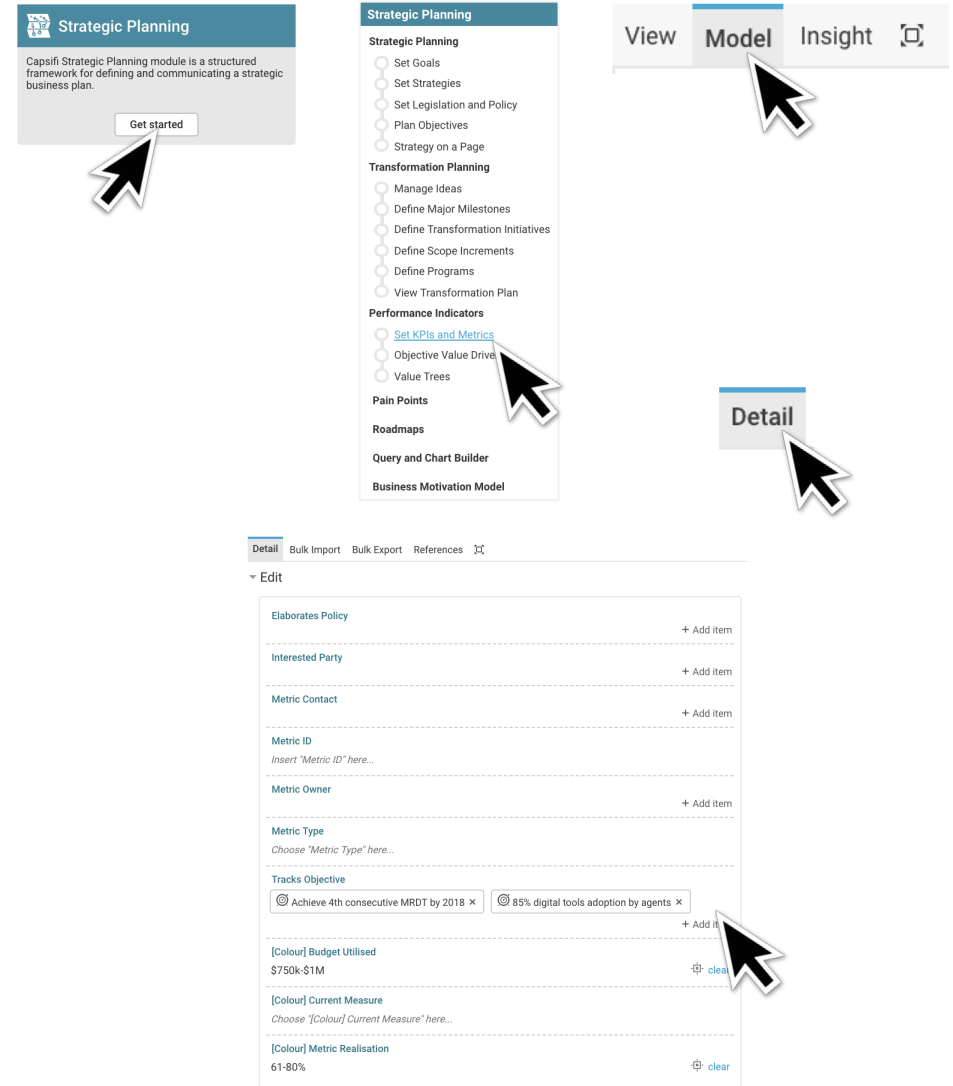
Strategic Planning

Capsifi Strategic Planning module is a structured framework for defining and communicating a strategic business plan.

Get started

Strategic Planning

Strategic Planning

Set Goals

Set Strategies

Set Legislation and Policy

Plan Objectives

Strategy on a Page

Transformation Planning

Manage Ideas

Define Major Milestones

Define Transformation Initiatives

Define Scope Increments

Define Programs

View Transformation Plan

Performance Indicators

Set KPIs and Metrics

Objective Value Drive

Value Trees

Pain Points

Roadmaps

Query and Chart Builder

Business Motivation Model

View Model Insight

Detail

Detail Bulk Import Bulk Export References

Edit

Elaborates Policy

+ Add item

Interested Party

+ Add item

Metric Contact

+ Add item

Metric ID

Insert "Metric ID" here...

Metric Owner

+ Add item

Metric Type

Choose "Metric Type" here...

Tracks Objective

Achieve 4th consecutive MRDT by 2018 ×

85% digital tools adoption by agents ×

+ Add it

[Colour] Budget Utilised

$750k-$1M

clear

[Colour] Current Measure

Choose "[Colour] Current Measure" here...

[Colour] Metric Realisation

61-80%

clear